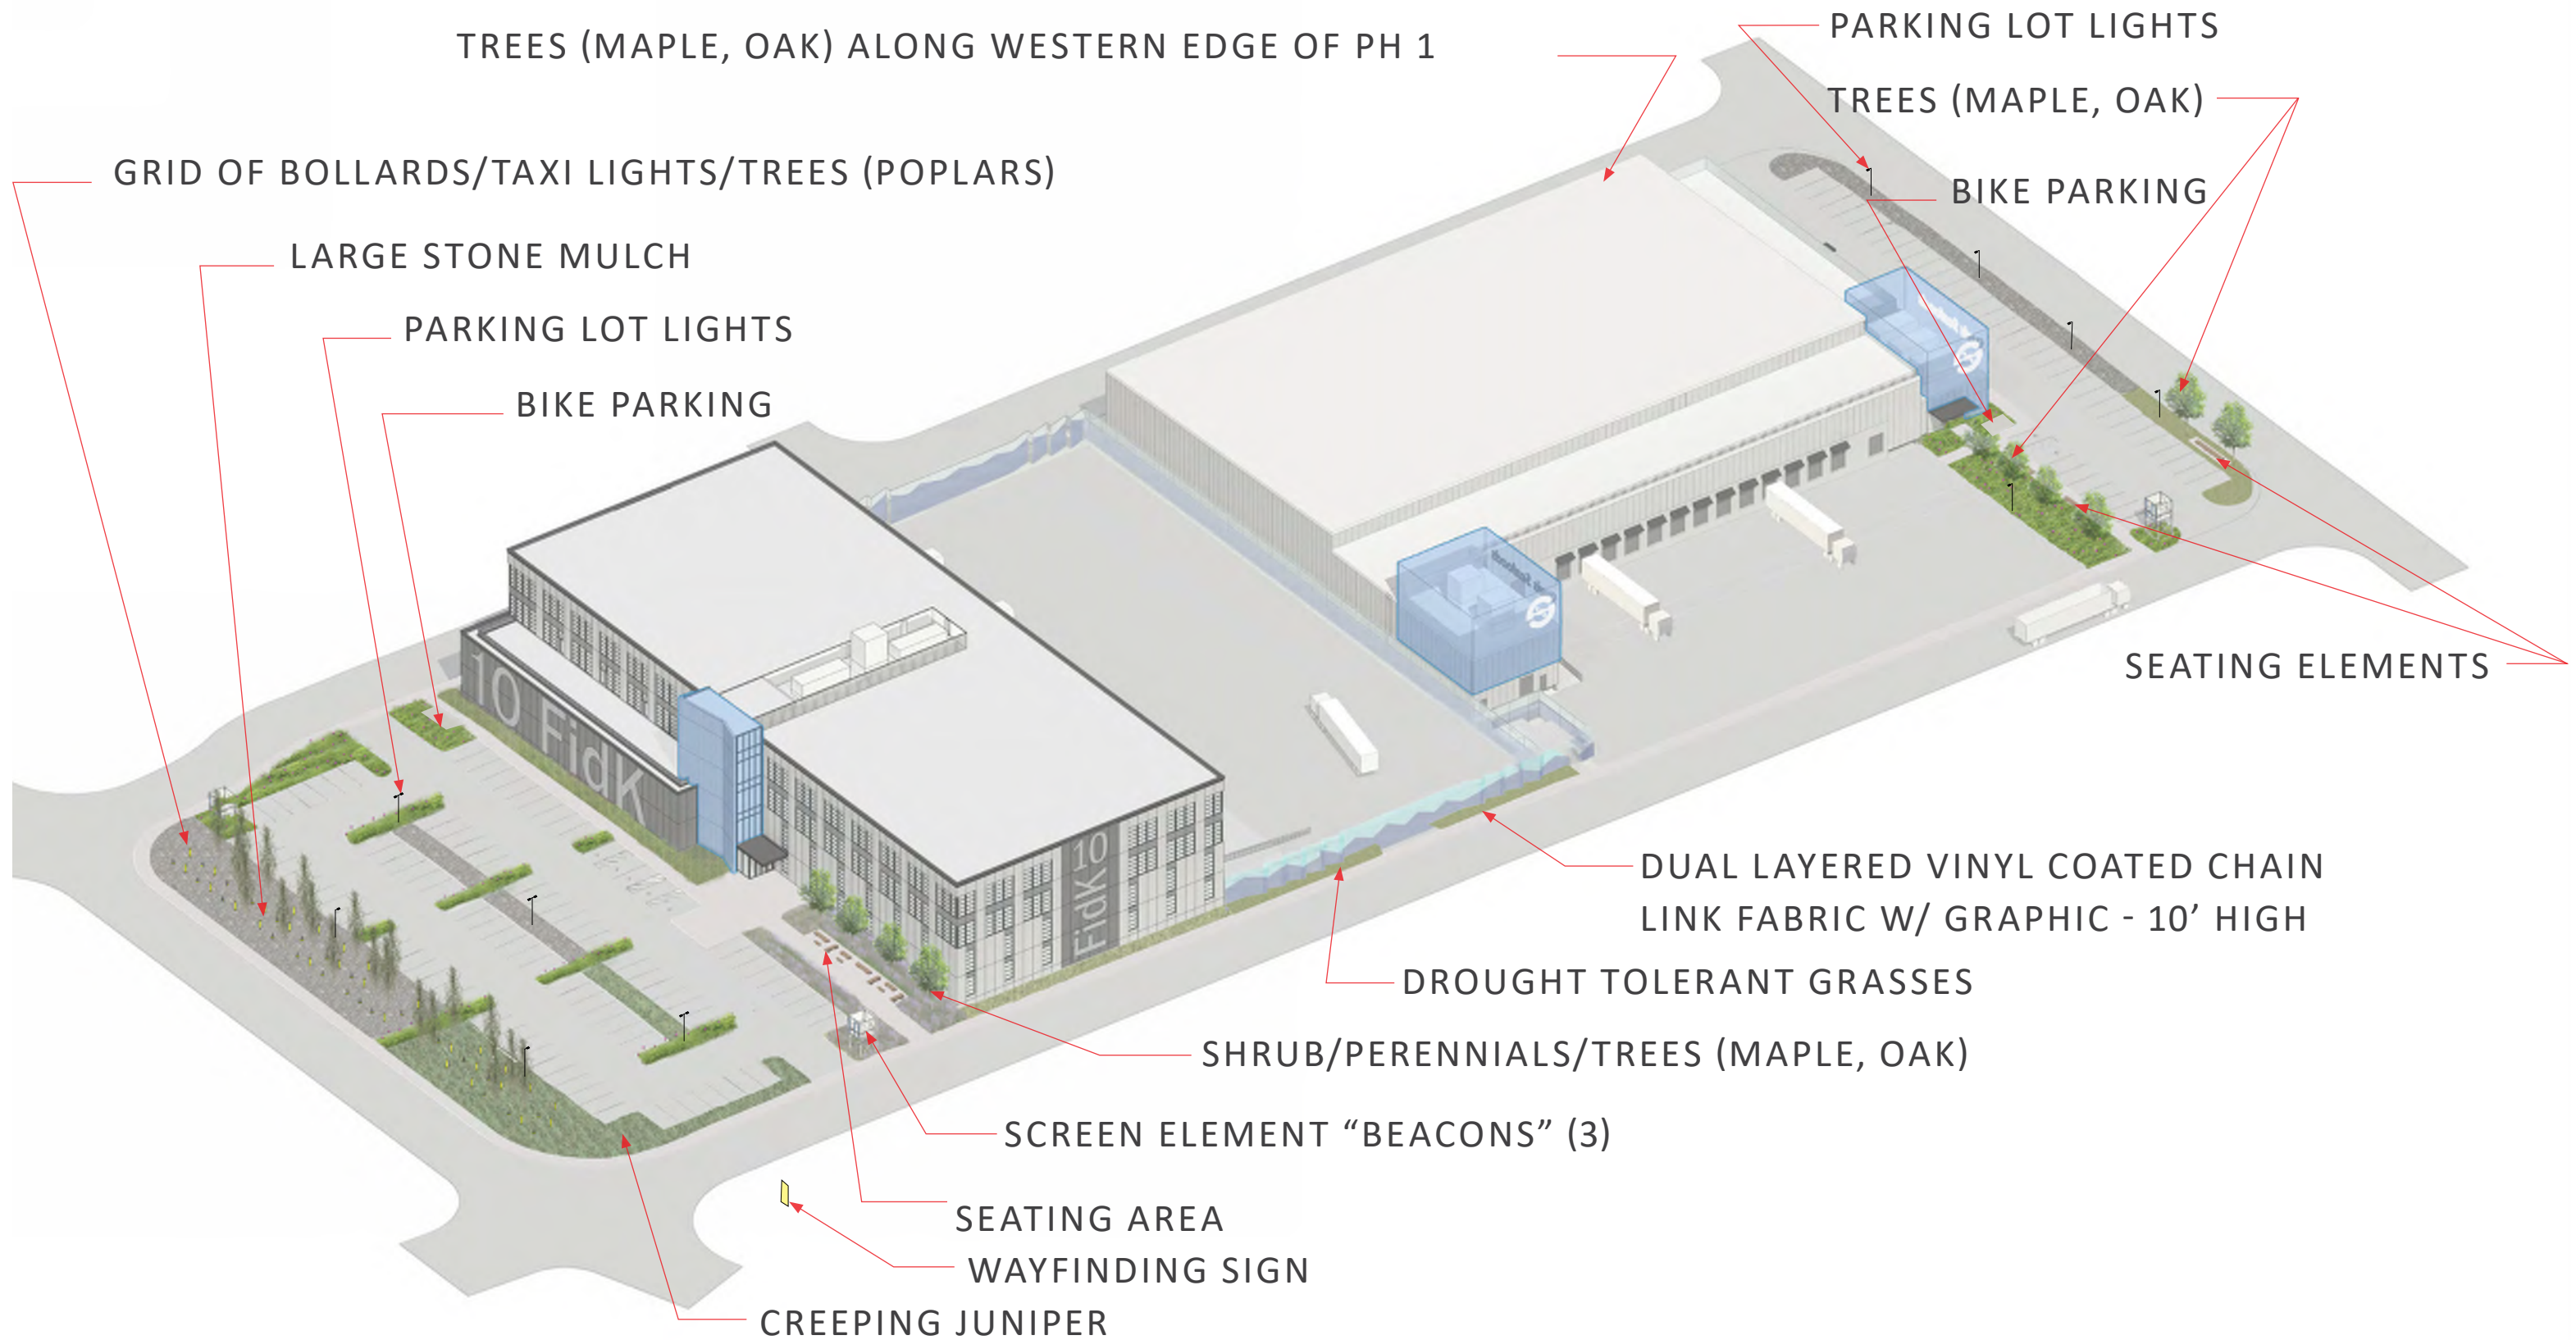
TREES (MAPLE, OAK) ALONG WESTERN EDGE OF PH 1

PARKING LOT LIGHTS

TREES (MAPLE, OAK)

BIKE PARKING

GRID OF BOLLARDS/TAXI LIGHTS/TREES (POPLARS)

LARGE STONE MULCH

PARKING LOT LIGHTS

BIKE PARKING

10 FidK

10 FidK

SEATING ELEMENTS

DUAL LAYERED VINYL COATED CHAIN LINK FABRIC W/ GRAPHIC - 10' HIGH

DROUGHT TOLERANT GRASSES

SHRUB/PERENNIALS/TREES (MAPLE, OAK)

SCREEN ELEMENT "BEACONS" (3)

SEATING AREA

WAYFINDING SIGN

CREEPING JUNIPER